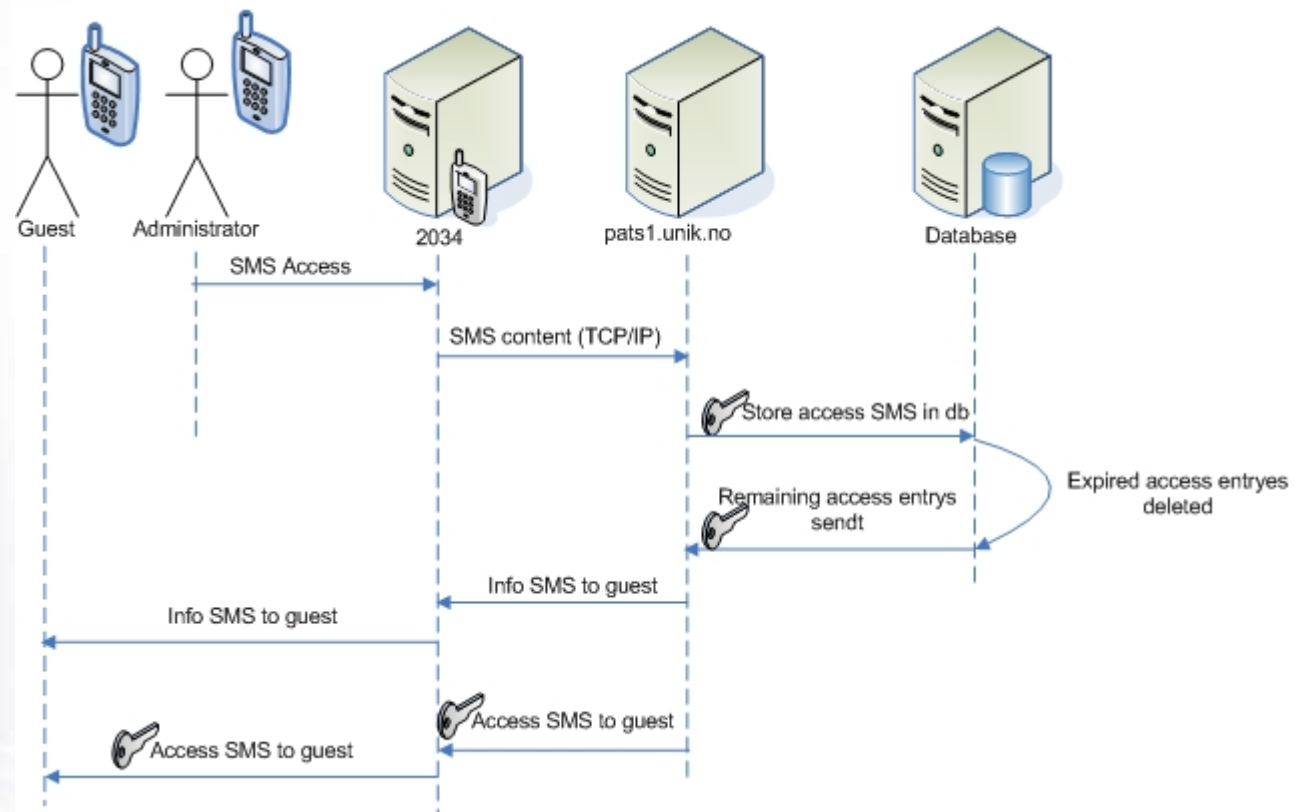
Guest
Administrator
2034
pats1.unik.no
Database

SMS Access

SMS content (TCP/IP)

Store access SMS in db

Expired access entryes deleted

Remaining access entrys sendt

Info SMS to guest

Info SMS to guest

Access SMS to guest

Access SMS to guest